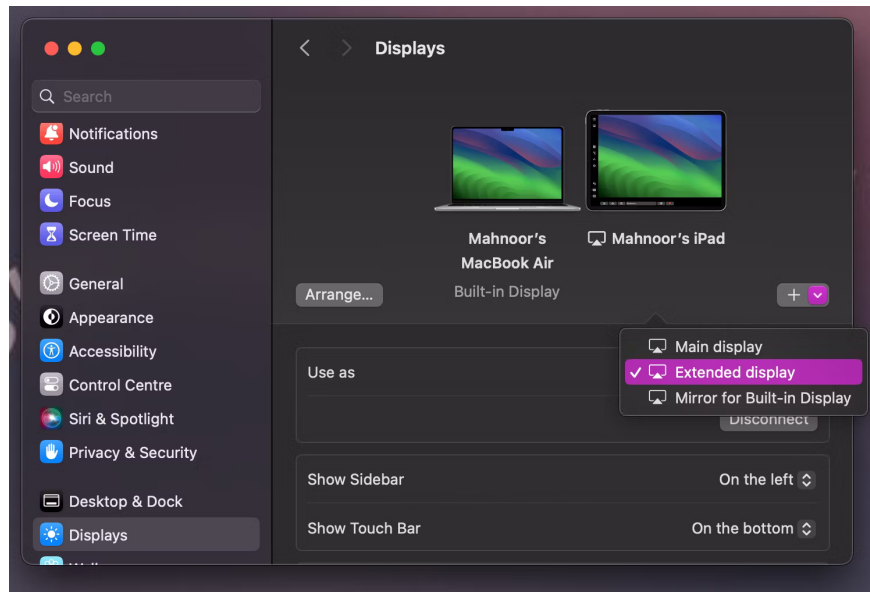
Search

Notifications
Sound
Focus
Screen Time

General
Appearance
Accessibility
Control Centre
Siri & Spotlight
Privacy & Security

Desktop & Dock
Displays

Displays

Mahnoor's MacBook Air
Built-in Display

Mahnoor's iPad

Arrange...

+

Main display
✓ Extended display
Mirror for Built-in Display

Use as

Disconnect

Show Sidebar On the left

Show Touch Bar On the bottom